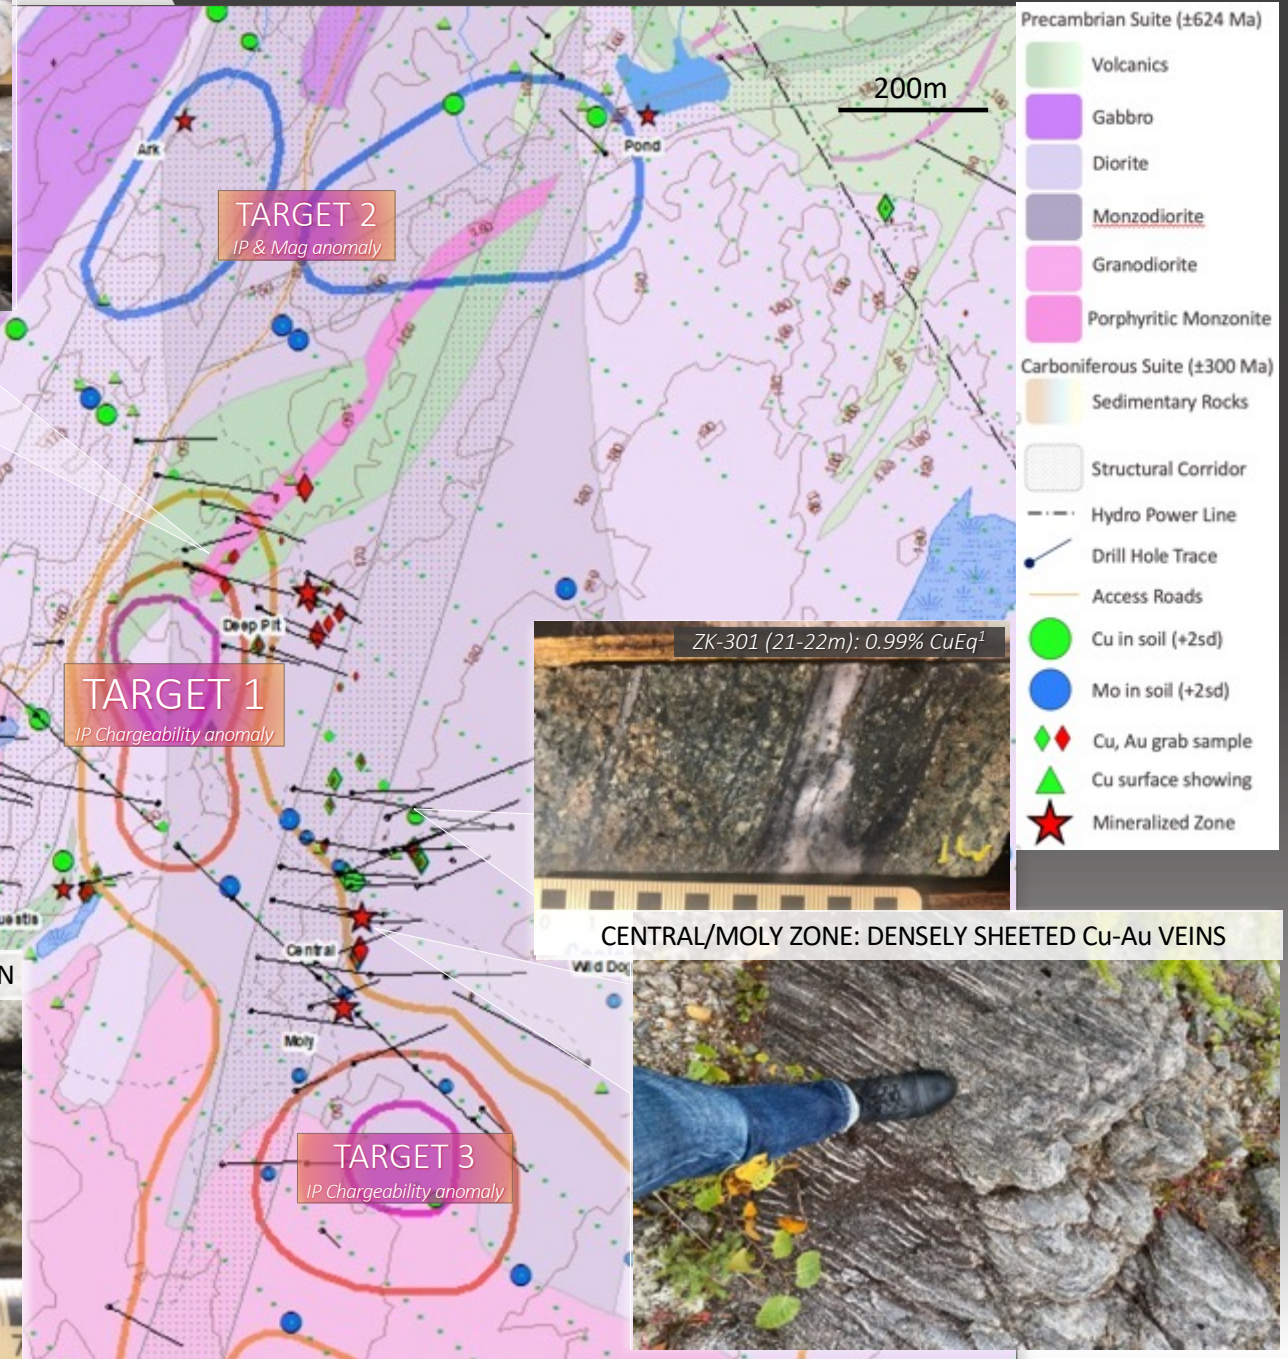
Precambrian Suite (±624 Ma)
Volcanics
Gabbro
Diorite
Monzodiorite
Granodiorite
Porphyritic Monzonite
Carboniferous Suite (±300 Ma)
Sedimentary Rocks
Structural Corridor
Hydro Power Line
Drill Hole Trace
Access Roads
Cu in soil (+2sd)
Mo in soil (+2sd)
Cu, Au grab sample
Cu surface showing
Mineralized Zone

200m

Ark
Pond
TARGET 2
IP & Mag anomaly

Deep Pit
TARGET 1
IP Chargeability anomaly

Central
Moly
Wild Dog
TARGET 3
IP Chargeability anomaly

ZK-301 (21-22m): 0.99% CuEq$^1$

CENTRAL/MOLY ZONE: DENSELY SHEETED Cu-Au VEINS